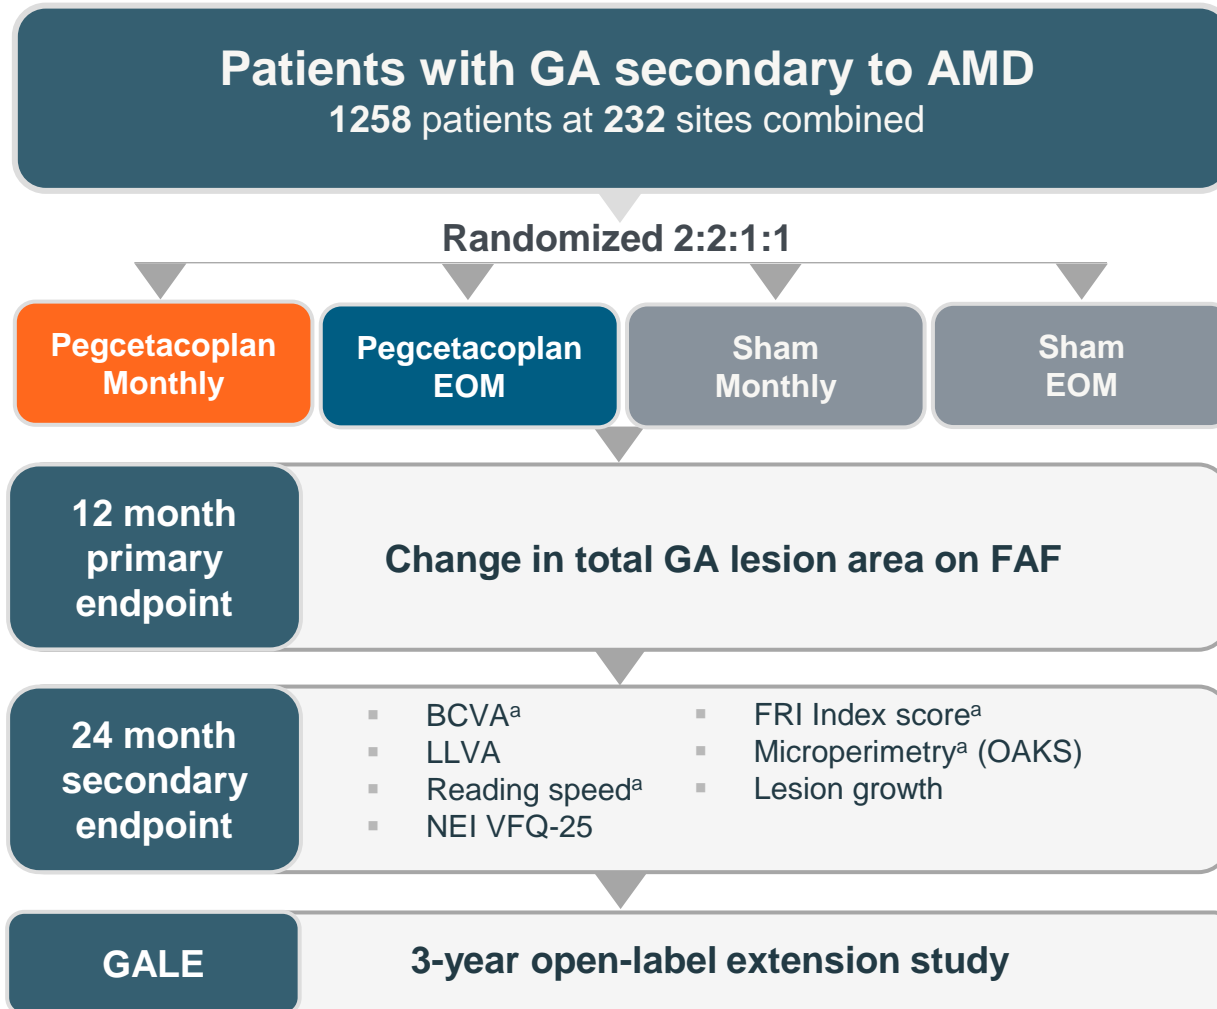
Patients with GA secondary to AMD
1258 patients at 232 sites combined

Randomized 2:2:1:1

Pegcetacoplan Monthly

Pegcetacoplan EOM

Sham Monthly

Sham EOM

12 month primary endpoint

Change in total GA lesion area on FAF

24 month secondary endpoint

BCVA$^a$
LLVA
Reading speed$^a$
NEI VFQ-25

FRI Index score$^a$
Microperimetry$^a$ (OAKS)
Lesion growth

GALE

3-year open-label extension study